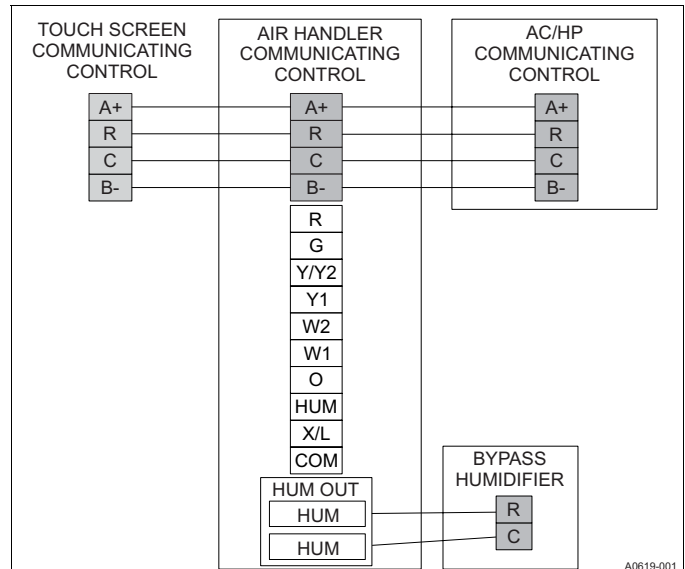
TOUCH SCREEN COMMUNICATING CONTROL

A+
R
C
B-

AIR HANDLER COMMUNICATING CONTROL

A+
R
C
B-

R
G
Y/Y2
Y1
W2
W1
O
HUM
X/L
COM

HUM OUT
HUM
HUM

AC/HP COMMUNICATING CONTROL

A+
R
C
B-

BYPASS HUMIDIFIER

R
C

A0619-001